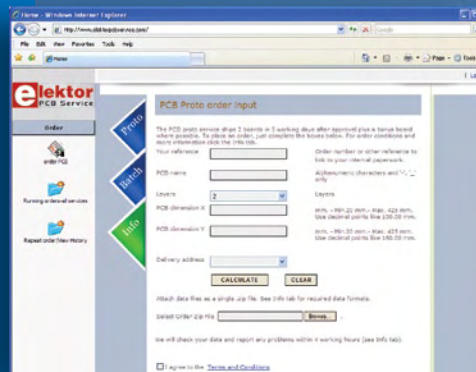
Home - Windows Internet Explorer

http://www.elektorpcbservice.com/

Google

File Edit View Favorites Tools Help

Home

Page

elektor PCB Service

Order

order PCB

Running orders all services

Repeat order / View History

Proto

Batch

Info

PCB Proto order input

The PCB proto service ships 2 boards in 5 working days after approval plus a bonus board where possible. To place an order, just complete the boxes below. For order conditions and more information click the info tab.

Your reference

Order number or other reference to link to your internal paperwork.

PCB name

Alphanumeric characters and '-', '_' only

Layers

2

Layers

PCB dimension X

mm. - Min 20 mm. - Max. 425 mm. Use decimal points like 100.00 mm.

PCB dimension Y

mm. - Min 20 mm. - Max. 425 mm. Use decimal points like 100.00 mm.

Delivery address

CALCULATE

CLEAR

Attach data files as a single zip file. See Info tab for required data formats.

Select Order Zip File

Browse...

We will check your data and report any problems within 4 working hours (see info tab).

I agree to the Terms and Conditions